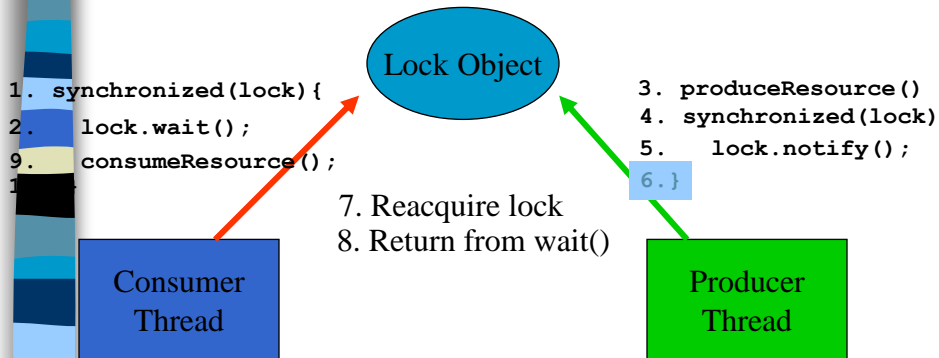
Lock Object

1. synchronized(lock){
2.     lock.wait();
9.     consumeResource();
1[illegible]

3. produceResource()
4. synchronized(lock)
5.     lock.notify();
6.}

7. Reacquire lock
8. Return from wait()

Consumer Thread

Producer Thread